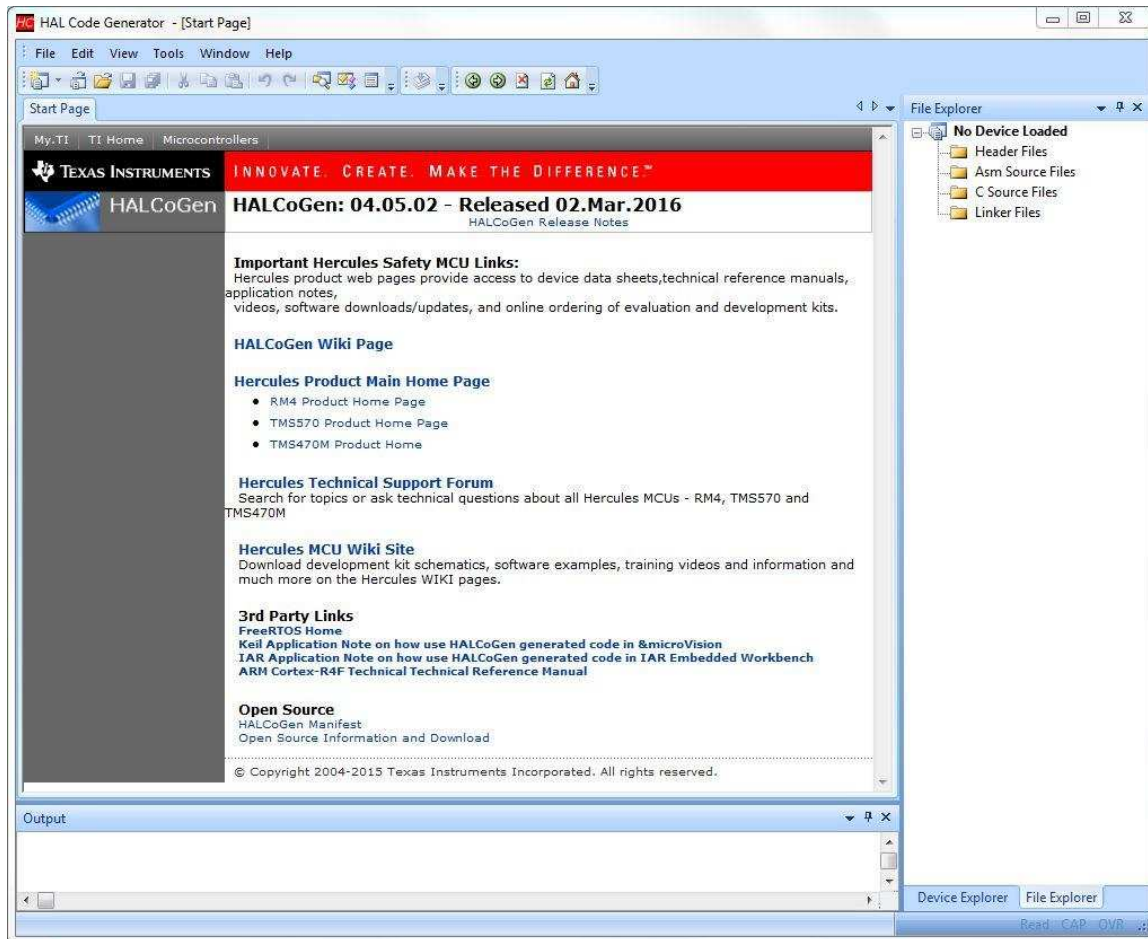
HC HAL Code Generator - [Start Page]

File Edit View Tools Window Help

Start Page

File Explorer

My.TI | TI Home | Microcontrollers

TEXAS INSTRUMENTS

INNOVATE. CREATE. MAKE THE DIFFERENCE.™

HALCoGen

HALCoGen: 04.05.02 - Released 02.Mar.2016

HALCoGen Release Notes

Important Hercules Safety MCU Links:
Hercules product web pages provide access to device data sheets,technical reference manuals, application notes,
videos, software downloads/updates, and online ordering of evaluation and development kits.

HALCoGen Wiki Page

Hercules Product Main Home Page
• RM4 Product Home Page
• TMS570 Product Home Page
• TMS470M Product Home

Hercules Technical Support Forum
Search for topics or ask technical questions about all Hercules MCUs - RM4, TMS570 and TMS470M

Hercules MCU Wiki Site
Download development kit schematics, software examples, training videos and information and much more on the Hercules WIKI pages.

3rd Party Links
FreeRTOS Home
Keil Application Note on how use HALCoGen generated code in &microVision
IAR Application Note on how use HALCoGen generated code in IAR Embedded Workbench
ARM Cortex-R4F Technical Technical Reference Manual

Open Source
HALCoGen Manifest
Open Source Information and Download

© Copyright 2004-2015 Texas Instruments Incorporated. All rights reserved.

No Device Loaded
Header Files
Asm Source Files
C Source Files
Linker Files

Output

Device Explorer | File Explorer

Read CAP OVR